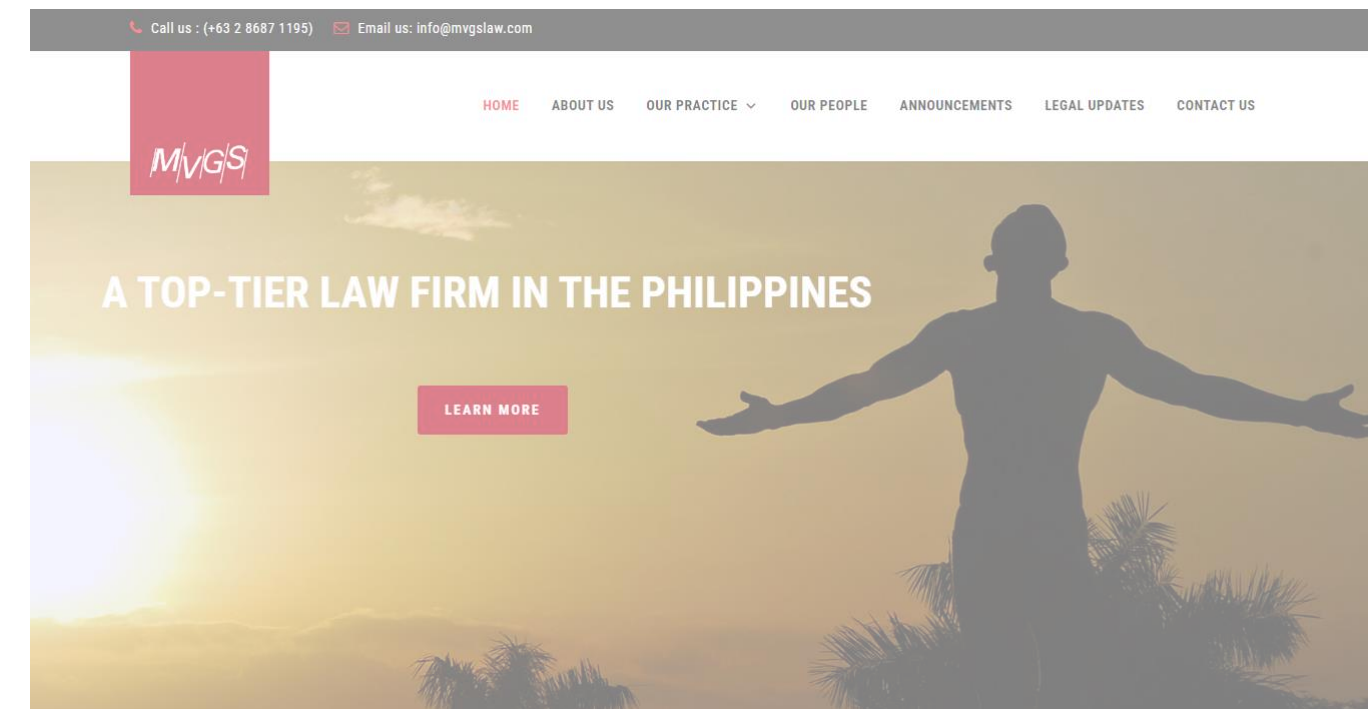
Call us : (+63 2 8687 1195)   Email us: info@mvgslaw.com

MVGS

HOME   ABOUT US   OUR PRACTICE   OUR PEOPLE   ANNOUNCEMENTS   LEGAL UPDATES   CONTACT US

A TOP-TIER LAW FIRM IN THE PHILIPPINES

LEARN MORE